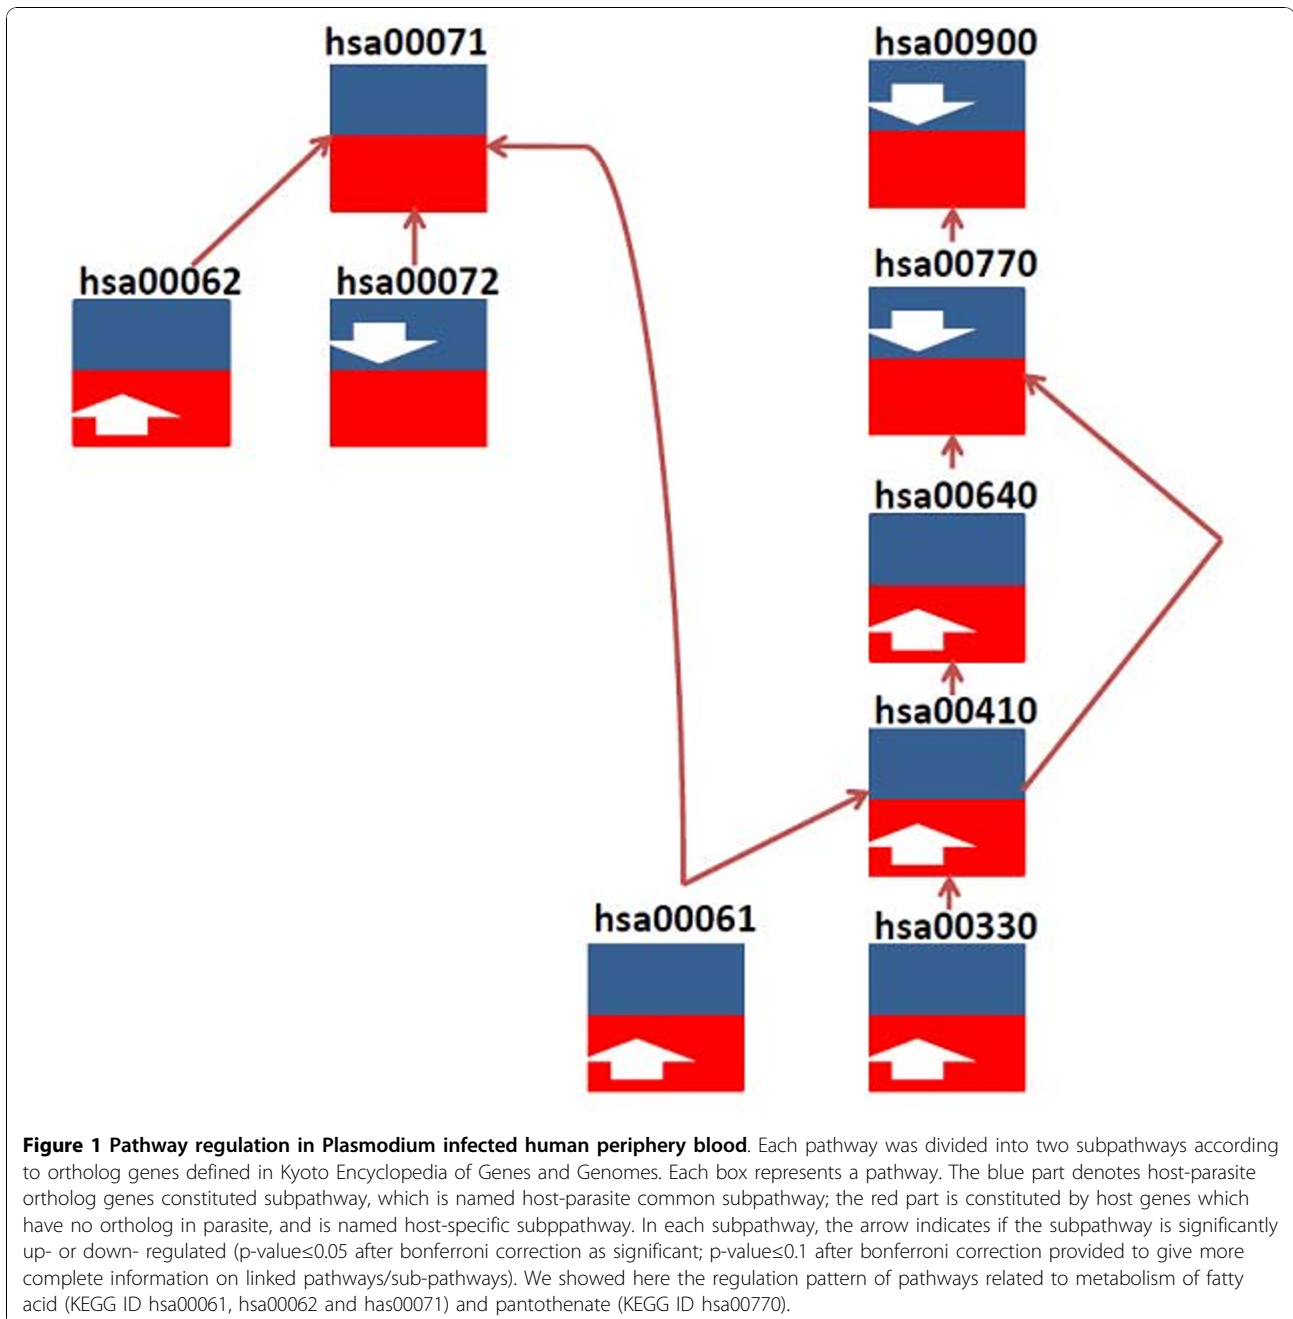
hsa00071

hsa00900

hsa00062

hsa00072

hsa00770

hsa00640

hsa00410

hsa00061

hsa00330

**Figure 1 Pathway regulation in Plasmodium infected human periphery blood**. Each pathway was divided into two subpathways according to ortholog genes defined in Kyoto Encyclopedia of Genes and Genomes. Each box represents a pathway. The blue part denotes host-parasite ortholog genes constituted subpathway, which is named host-parasite common subpathway; the red part is constituted by host genes which have no ortholog in parasite, and is named host-specific subppathway. In each subpathway, the arrow indicates if the subpathway is significantly up- or down- regulated (p-value≤0.05 after bonferroni correction as significant; p-value≤0.1 after bonferroni correction provided to give more complete information on linked pathways/sub-pathways). We showed here the regulation pattern of pathways related to metabolism of fatty acid (KEGG ID hsa00061, hsa00062 and has00071) and pantothenate (KEGG ID hsa00770).